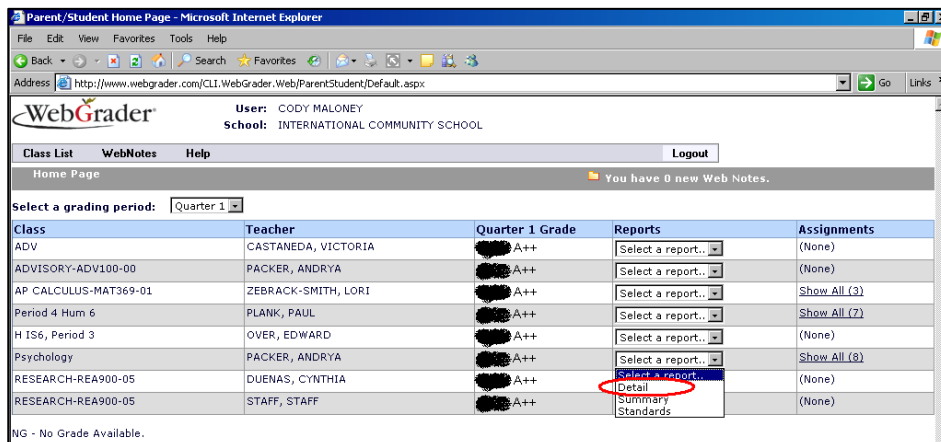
Parent/Student Home Page - Microsoft Internet Explorer

File Edit View Favorites Tools Help

Back Search Favorites

Address http://www.webgrader.com/CLI.WebGrader.Web/ParentStudent/Default.aspx Go Links

WebGrader

User: CODY MALONEY
School: INTERNATIONAL COMMUNITY SCHOOL

Class List WebNotes Help Logout

Home Page You have 0 new Web Notes.

Select a grading period: Quarter 1

| Class | Teacher | Quarter 1 Grade | Reports | Assignments |
|---|---|---|---|---|
| ADV | CASTANEDA, VICTORIA | A++ | Select a report.. | (None) |
| ADVISORY-ADV100-00 | PACKER, ANDRYA | A++ | Select a report.. | (None) |
| AP CALCULUS-MAT369-01 | ZEBRACK-SMITH, LORI | A++ | Select a report.. | Show All (3) |
| Period 4 Hum 6 | PLANK, PAUL | A++ | Select a report.. | Show All (7) |
| H IS6, Period 3 | OVER, EDWARD | A++ | Select a report.. | (None) |
| Psychology | PACKER, ANDRYA | A++ | Select a report.. | Show All (8) |
| RESEARCH-REA900-05 | DUENAS, CYNTHIA | A++ | Select a report.. | (None) |
| RESEARCH-REA900-05 | STAFF, STAFF | A++ | | (None) |

Detail
Summary
Standards

NG - No Grade Available.